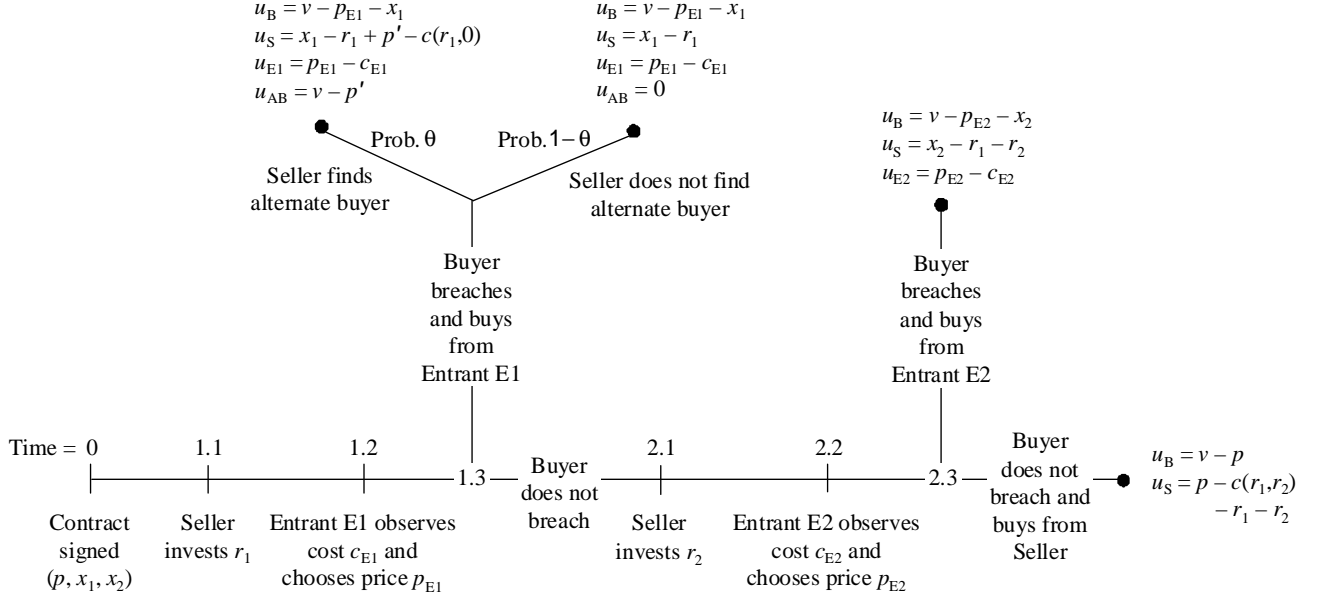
$u_B = v - p_{E1} - x_1$
$u_S = x_1 - r_1 + p' - c(r_1,0)$
$u_{E1} = p_{E1} - c_{E1}$
$u_{AB} = v - p'$

$u_B = v - p_{E1} - x_1$
$u_S = x_1 - r_1$
$u_{E1} = p_{E1} - c_{E1}$
$u_{AB} = 0$

Prob. θ

Prob. 1 − θ

Seller finds alternate buyer

Seller does not find alternate buyer

$u_B = v - p_{E2} - x_2$
$u_S = x_2 - r_1 - r_2$
$u_{E2} = p_{E2} - c_{E2}$

Buyer breaches and buys from Entrant E1

Buyer breaches and buys from Entrant E2

Time = 0

1.1

1.2

1.3

Buyer does not breach

2.1

2.2

2.3

Buyer does not breach and buys from Seller

$u_B = v - p$
$u_S = p - c(r_1,r_2) - r_1 - r_2$

Contract signed $(p, x_1, x_2)$

Seller invests $r_1$

Entrant E1 observes cost $c_{E1}$ and chooses price $p_{E1}$

Seller invests $r_2$

Entrant E2 observes cost $c_{E2}$ and chooses price $p_{E2}$